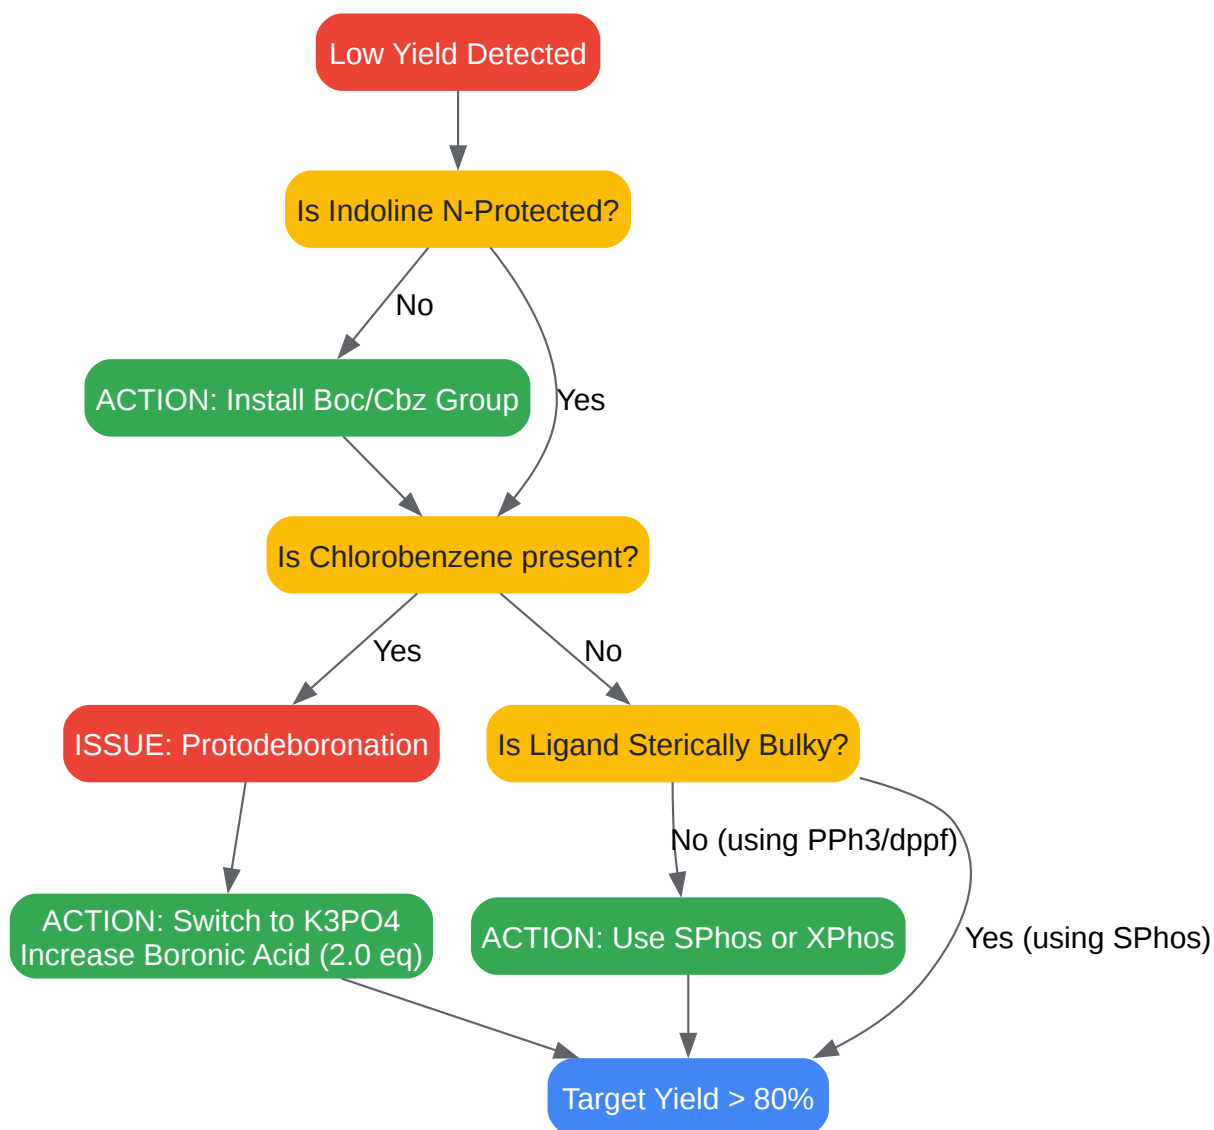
Low Yield Detected

Is Indoline N-Protected?

No

ACTION: Install Boc/Cbz Group

Yes

Is Chlorobenzene present?

Yes

No

ISSUE: Protodeboronation

Is Ligand Sterically Bulky?

No (using PPh3/dppf)

ACTION: Switch to K3PO4
Increase Boronic Acid (2.0 eq)

ACTION: Use SPhos or XPhos

Yes (using SPhos)

Target Yield > 80%